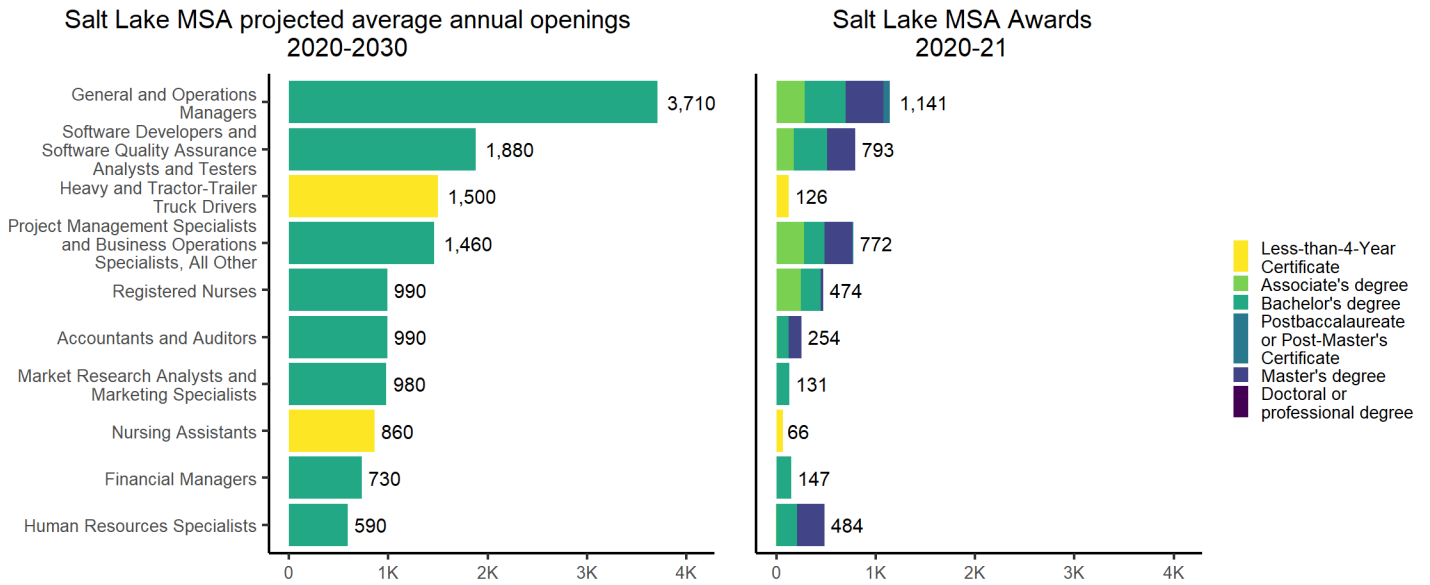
Salt Lake MSA projected average annual openings
2020-2030

General and Operations Managers — 3,710
Software Developers and Software Quality Assurance Analysts and Testers — 1,880
Heavy and Tractor-Trailer Truck Drivers — 1,500
Project Management Specialists and Business Operations Specialists, All Other — 1,460
Registered Nurses — 990
Accountants and Auditors — 990
Market Research Analysts and Marketing Specialists — 980
Nursing Assistants — 860
Financial Managers — 730
Human Resources Specialists — 590

0 1K 2K 3K 4K

Salt Lake MSA Awards
2020-21

1,141
793
126
772
474
254
131
66
147
484

0 1K 2K 3K 4K

Less-than-4-Year Certificate
Associate's degree
Bachelor's degree
Postbaccalaureate or Post-Master's Certificate
Master's degree
Doctoral or professional degree